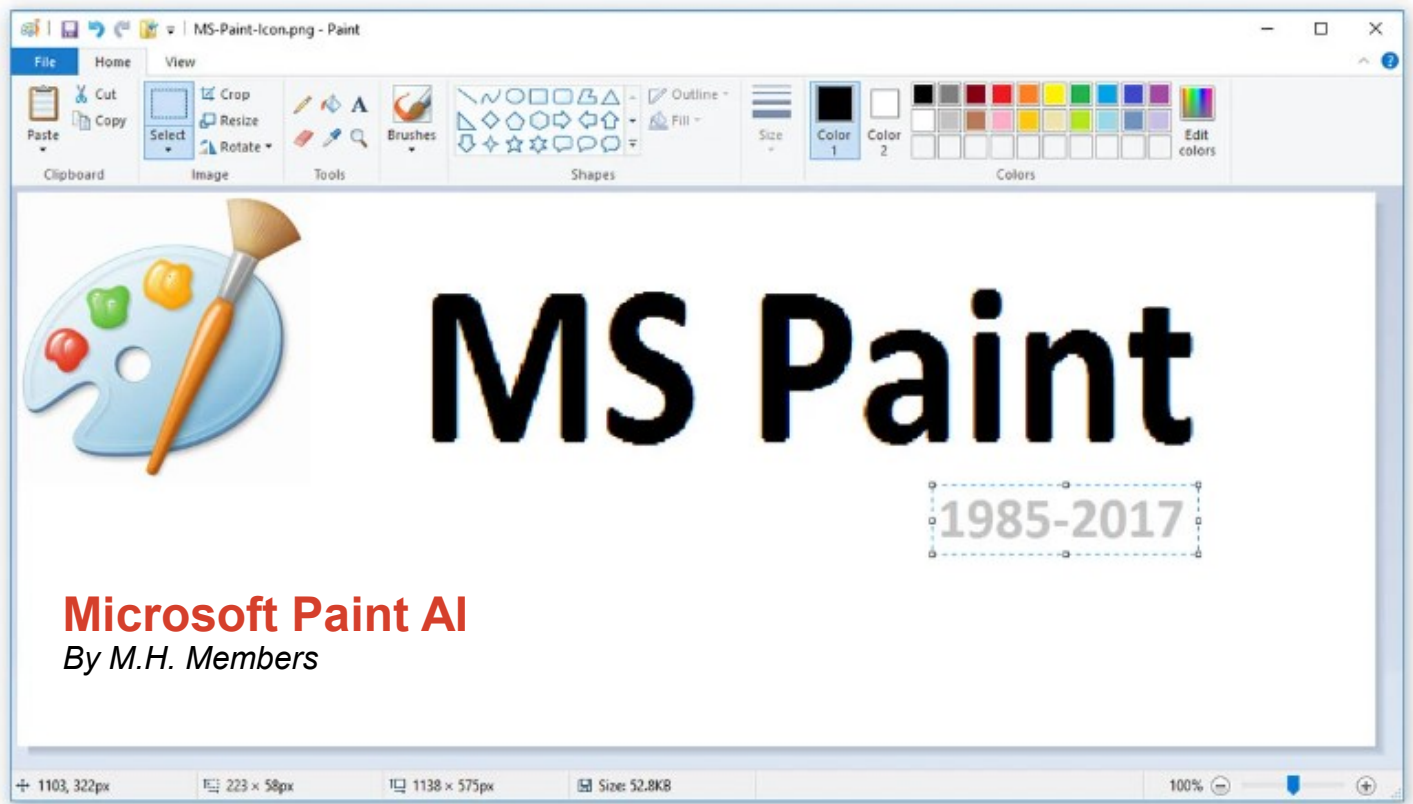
MS-Paint-Icon.png - Paint

File Home View

Paste
Cut
Copy
Clipboard

Select
Crop
Resize
Rotate
Image

A
Tools

Brushes

Outline
Fill
Shapes

Size

Color 1
Color 2

Edit colors
Colors

MS Paint

1985-2017

Microsoft Paint AI
*By M.H. Members*

1103, 322px
223 × 58px
1138 × 575px
Size: 52.8KB
100%